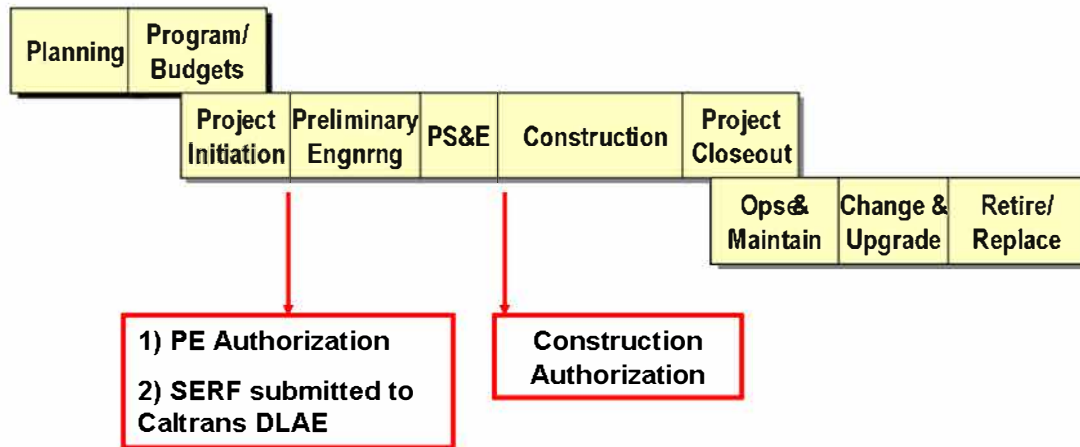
Planning
Program/ Budgets

Project Initiation
Preliminary Engnrng
PS&E
Construction
Project Closeout

Ops& Maintain
Change & Upgrade
Retire/ Replace

1) PE Authorization

2) SERF submitted to Caltrans DLAE

Construction Authorization